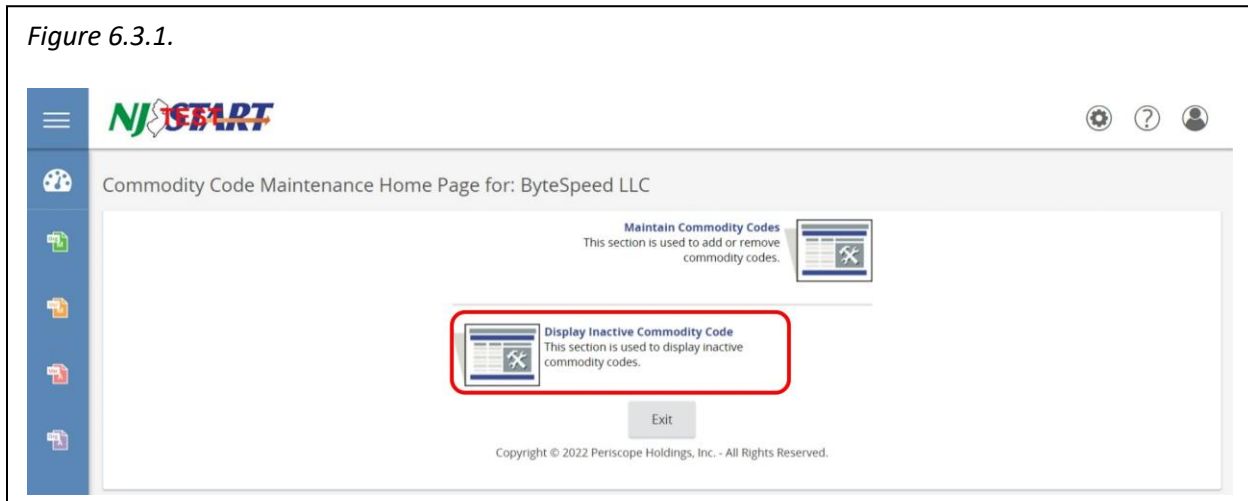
*Figure 6.3.1.*

NJSTART TEST

Commodity Code Maintenance Home Page for: ByteSpeed LLC

**Maintain Commodity Codes**
This section is used to add or remove commodity codes.

**Display Inactive Commodity Code**
This section is used to display inactive commodity codes.

Exit

Copyright © 2022 Periscope Holdings, Inc. - All Rights Reserved.